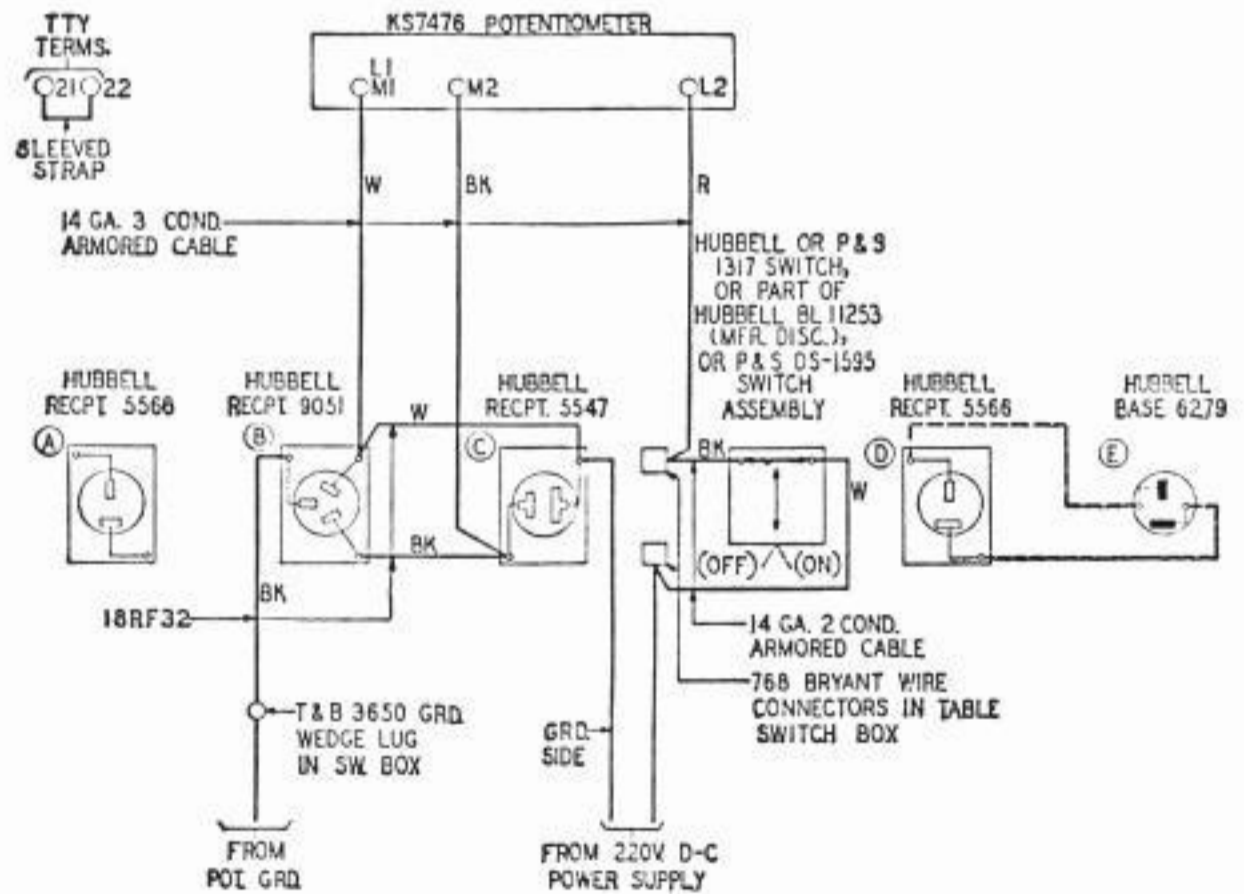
TTY
TERMS.
21 22
SLEEVED
STRAP

KS7476 POTENTIOMETER
L1
M1
M2
L2

W
BK
R

14 GA. 3 COND.
ARMORED CABLE

HUBBELL OR P & S
1317 SWITCH,
OR PART OF
HUBBELL BL 11253
(MFR. DISC.),
OR P & S DS-1595
SWITCH
ASSEMBLY

HUBBELL
RECPT. 5566
(A)

HUBBELL
RECPT. 9051
(B)

W

HUBBELL
RECPT. 5547
(C)

BK

BK
W
(OFF)
(ON)

HUBBELL
RECPT. 5566
(D)

HUBBELL
BASE 6279
(E)

18RF32

BK

14 GA. 2 COND.
ARMORED CABLE

768 BRYANT WIRE
CONNECTORS IN TABLE
SWITCH BOX

T & B 3650 GRD.
WEDGE LUG
IN SW. BOX

GRD.
SIDE

FROM
POT GRD.

FROM 220V D-C
POWER SUPPLY